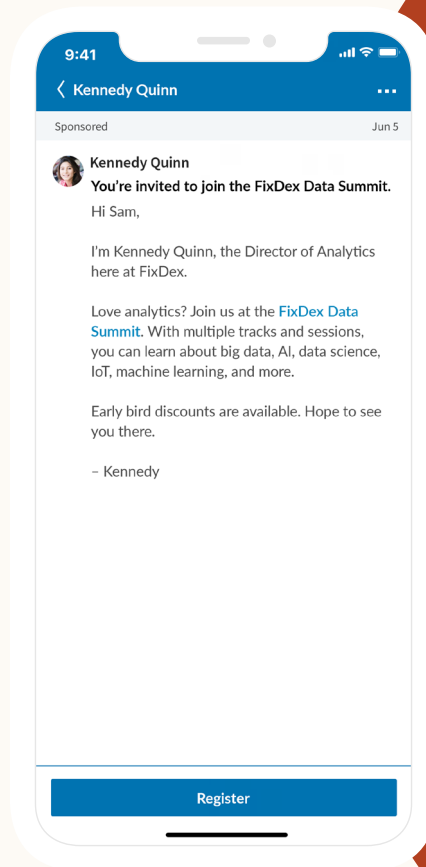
9:41

Kennedy Quinn

Sponsored

Jun 5

Kennedy Quinn
You're invited to join the FixDex Data Summit.

Hi Sam,

I'm Kennedy Quinn, the Director of Analytics here at FixDex.

Love analytics? Join us at the FixDex Data Summit. With multiple tracks and sessions, you can learn about big data, AI, data science, IoT, machine learning, and more.

Early bird discounts are available. Hope to see you there.

– Kennedy

Register